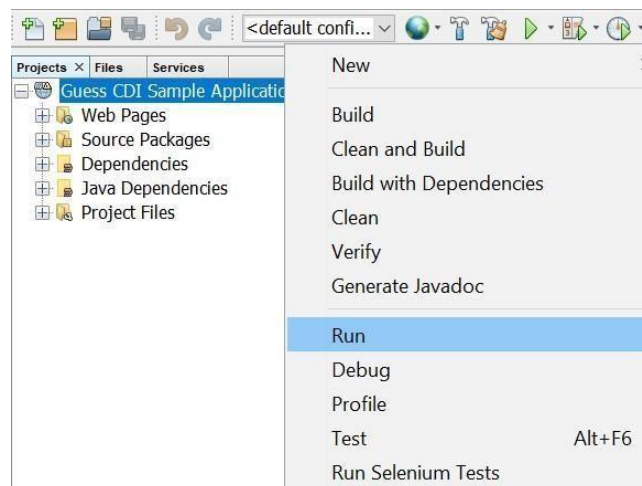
<default confi...

Projects × Files Services

Guess CDI Sample Applicatio

Web Pages

Source Packages

Dependencies

Java Dependencies

Project Files

New

Build

Clean and Build

Build with Dependencies

Clean

Verify

Generate Javadoc

Run

Debug

Profile

Test Alt+F6

Run Selenium Tests